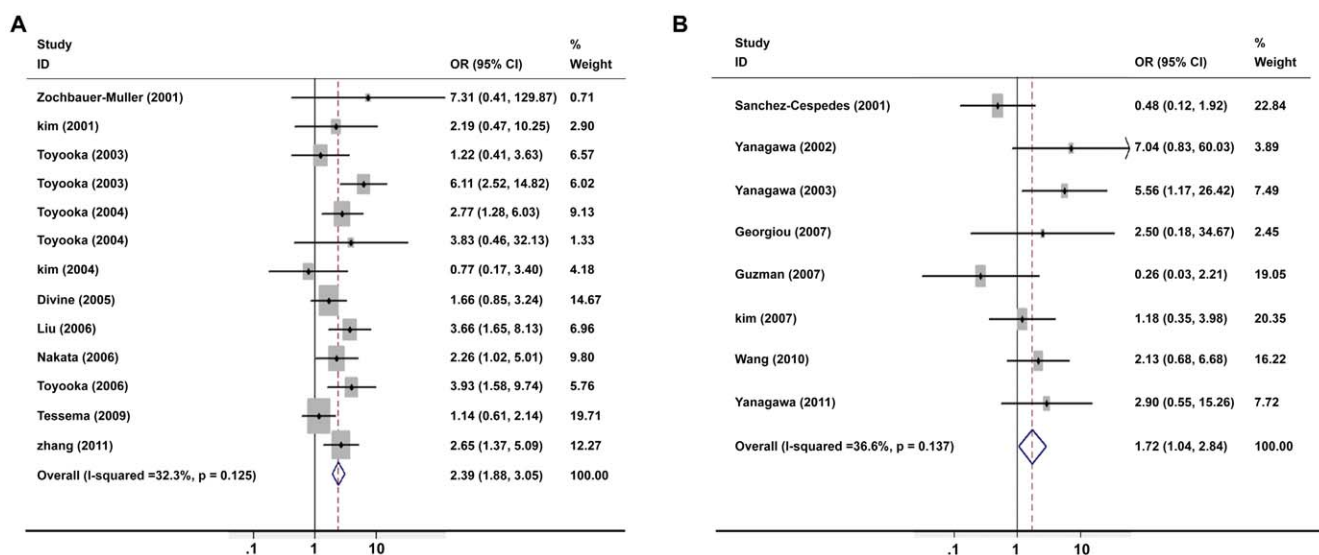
A

| Study ID | OR (95% CI) | % Weight |
|---|---|---|
| Zochbauer-Muller (2001) | 7.31 (0.41, 129.87) | 0.71 |
| kim (2001) | 2.19 (0.47, 10.25) | 2.90 |
| Toyooka (2003) | 1.22 (0.41, 3.63) | 6.57 |
| Toyooka (2003) | 6.11 (2.52, 14.82) | 6.02 |
| Toyooka (2004) | 2.77 (1.28, 6.03) | 9.13 |
| Toyooka (2004) | 3.83 (0.46, 32.13) | 1.33 |
| kim (2004) | 0.77 (0.17, 3.40) | 4.18 |
| Divine (2005) | 1.66 (0.85, 3.24) | 14.67 |
| Liu (2006) | 3.66 (1.65, 8.13) | 6.96 |
| Nakata (2006) | 2.26 (1.02, 5.01) | 9.80 |
| Toyooka (2006) | 3.93 (1.58, 9.74) | 5.76 |
| Tessema (2009) | 1.14 (0.61, 2.14) | 19.71 |
| zhang (2011) | 2.65 (1.37, 5.09) | 12.27 |
| Overall (I-squared =32.3%, p = 0.125) | 2.39 (1.88, 3.05) | 100.00 |

.1 1 10

B

| Study ID | OR (95% CI) | % Weight |
|---|---|---|
| Sanchez-Cespedes (2001) | 0.48 (0.12, 1.92) | 22.84 |
| Yanagawa (2002) | 7.04 (0.83, 60.03) | 3.89 |
| Yanagawa (2003) | 5.56 (1.17, 26.42) | 7.49 |
| Georgiou (2007) | 2.50 (0.18, 34.67) | 2.45 |
| Guzman (2007) | 0.26 (0.03, 2.21) | 19.05 |
| kim (2007) | 1.18 (0.35, 3.98) | 20.35 |
| Wang (2010) | 2.13 (0.68, 6.68) | 16.22 |
| Yanagawa (2011) | 2.90 (0.55, 15.26) | 7.72 |
| Overall (I-squared =36.6%, p = 0.137) | 1.72 (1.04, 2.84) | 100.00 |

.1 1 10